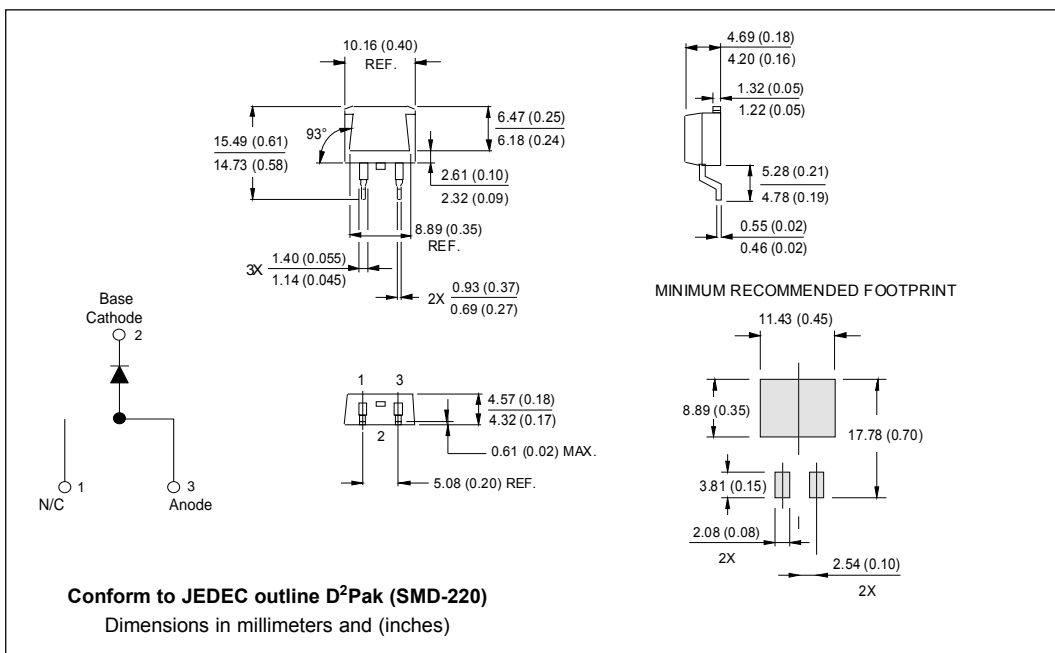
10.16 (0.40)
REF.

15.49 (0.61)
14.73 (0.58)

93°

6.47 (0.25)
6.18 (0.24)

2.61 (0.10)
2.32 (0.09)

8.89 (0.35)
REF.

3X 1.40 (0.055)
1.14 (0.045)

2X 0.93 (0.37)
0.69 (0.27)

4.69 (0.18)
4.20 (0.16)

1.32 (0.05)
1.22 (0.05)

5.28 (0.21)
4.78 (0.19)

0.55 (0.02)
0.46 (0.02)

MINIMUM RECOMMENDED FOOTPRINT

11.43 (0.45)

8.89 (0.35)

17.78 (0.70)

3.81 (0.15)

2.08 (0.08)
2X

2.54 (0.10)
2X

Base
Cathode
2

1
N/C

3
Anode

1 3
2

4.57 (0.18)
4.32 (0.17)

0.61 (0.02) MAX.

5.08 (0.20) REF.

**Conform to JEDEC outline D$^2$Pak (SMD-220)**

Dimensions in millimeters and (inches)